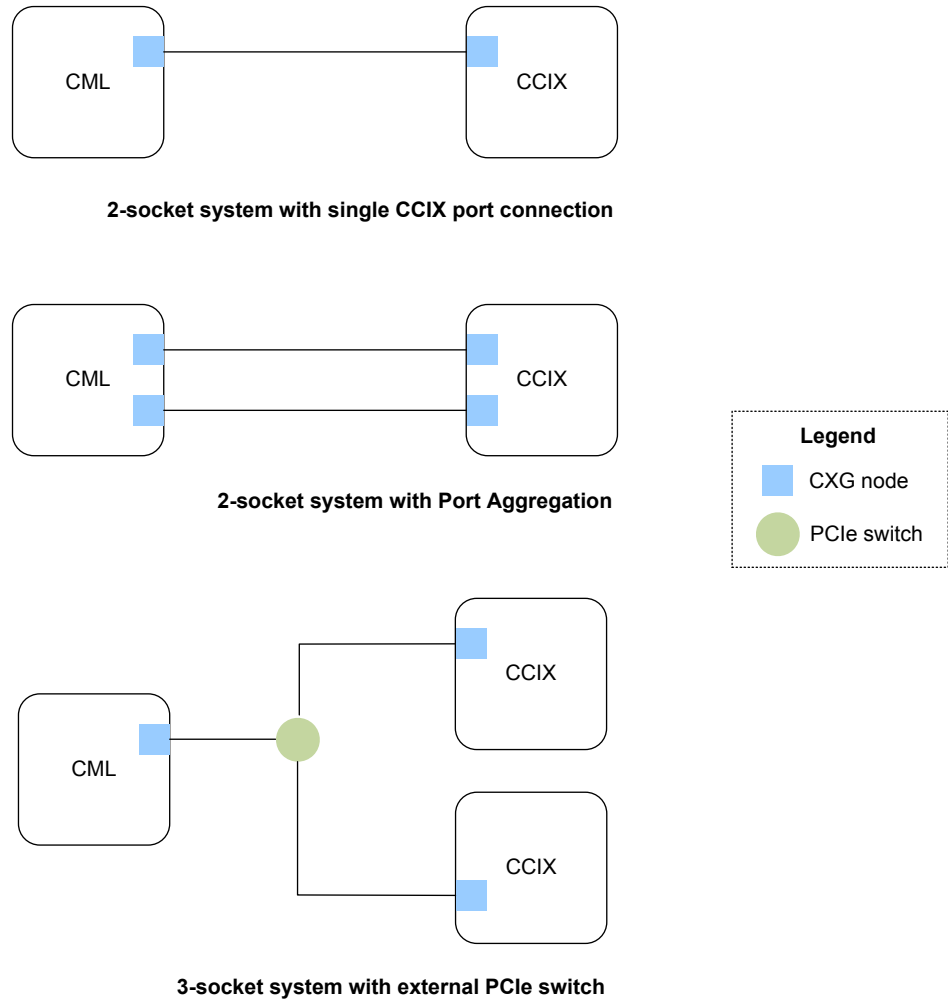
CML

CCIX

2-socket system with single CCIX port connection

CML

CCIX

2-socket system with Port Aggregation

Legend

CXG node

PCIe switch

CCIX

CML

CCIX

3-socket system with external PCIe switch